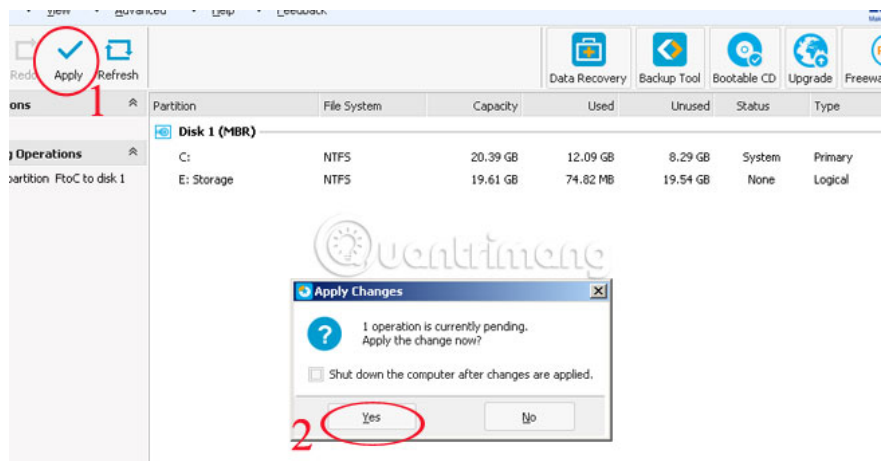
View Advanced Help Feedback

Redo Apply Refresh

1

Data Recovery Backup Tool Bootable CD Upgrade Freewa

ons

g Operations

partition FtoC to disk 1

| Partition | File System | Capacity | Used | Unused | Status | Type |
|---|---|---|---|---|---|---|
| Disk 1 (MBR) | | | | | | |
| C: | NTFS | 20.39 GB | 12.09 GB | 8.29 GB | System | Primary |
| E: Storage | NTFS | 19.61 GB | 74.82 MB | 19.54 GB | None | Logical |

Quantrimang

Apply Changes

1 operation is currently pending.
Apply the change now?

Shut down the computer after changes are applied.

2

Yes No